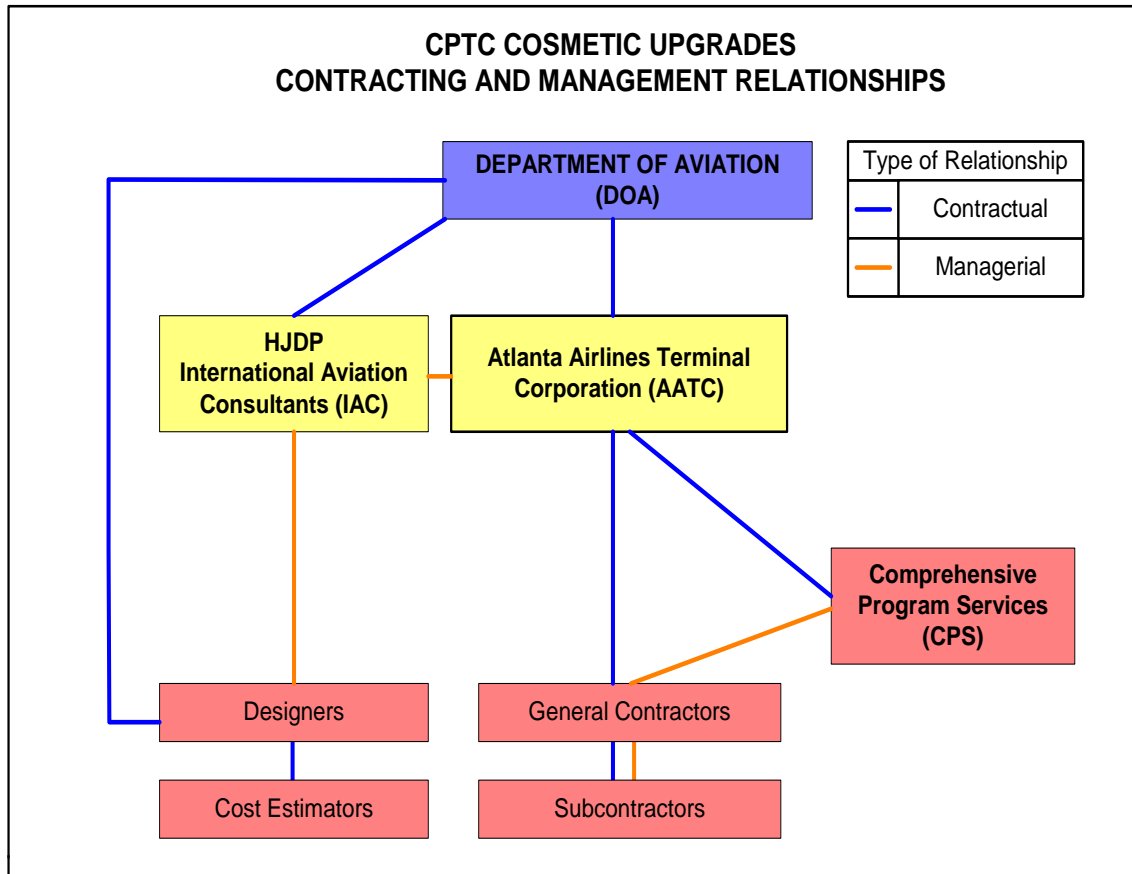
CPTC COSMETIC UPGRADES
CONTRACTING AND MANAGEMENT RELATIONSHIPS

DEPARTMENT OF AVIATION (DOA)

| Type of Relationship | |
|---|---|
| | Contractual |
| | Managerial |

HJDP International Aviation Consultants (IAC)

Atlanta Airlines Terminal Corporation (AATC)

Comprehensive Program Services (CPS)

Designers

General Contractors

Cost Estimators

Subcontractors